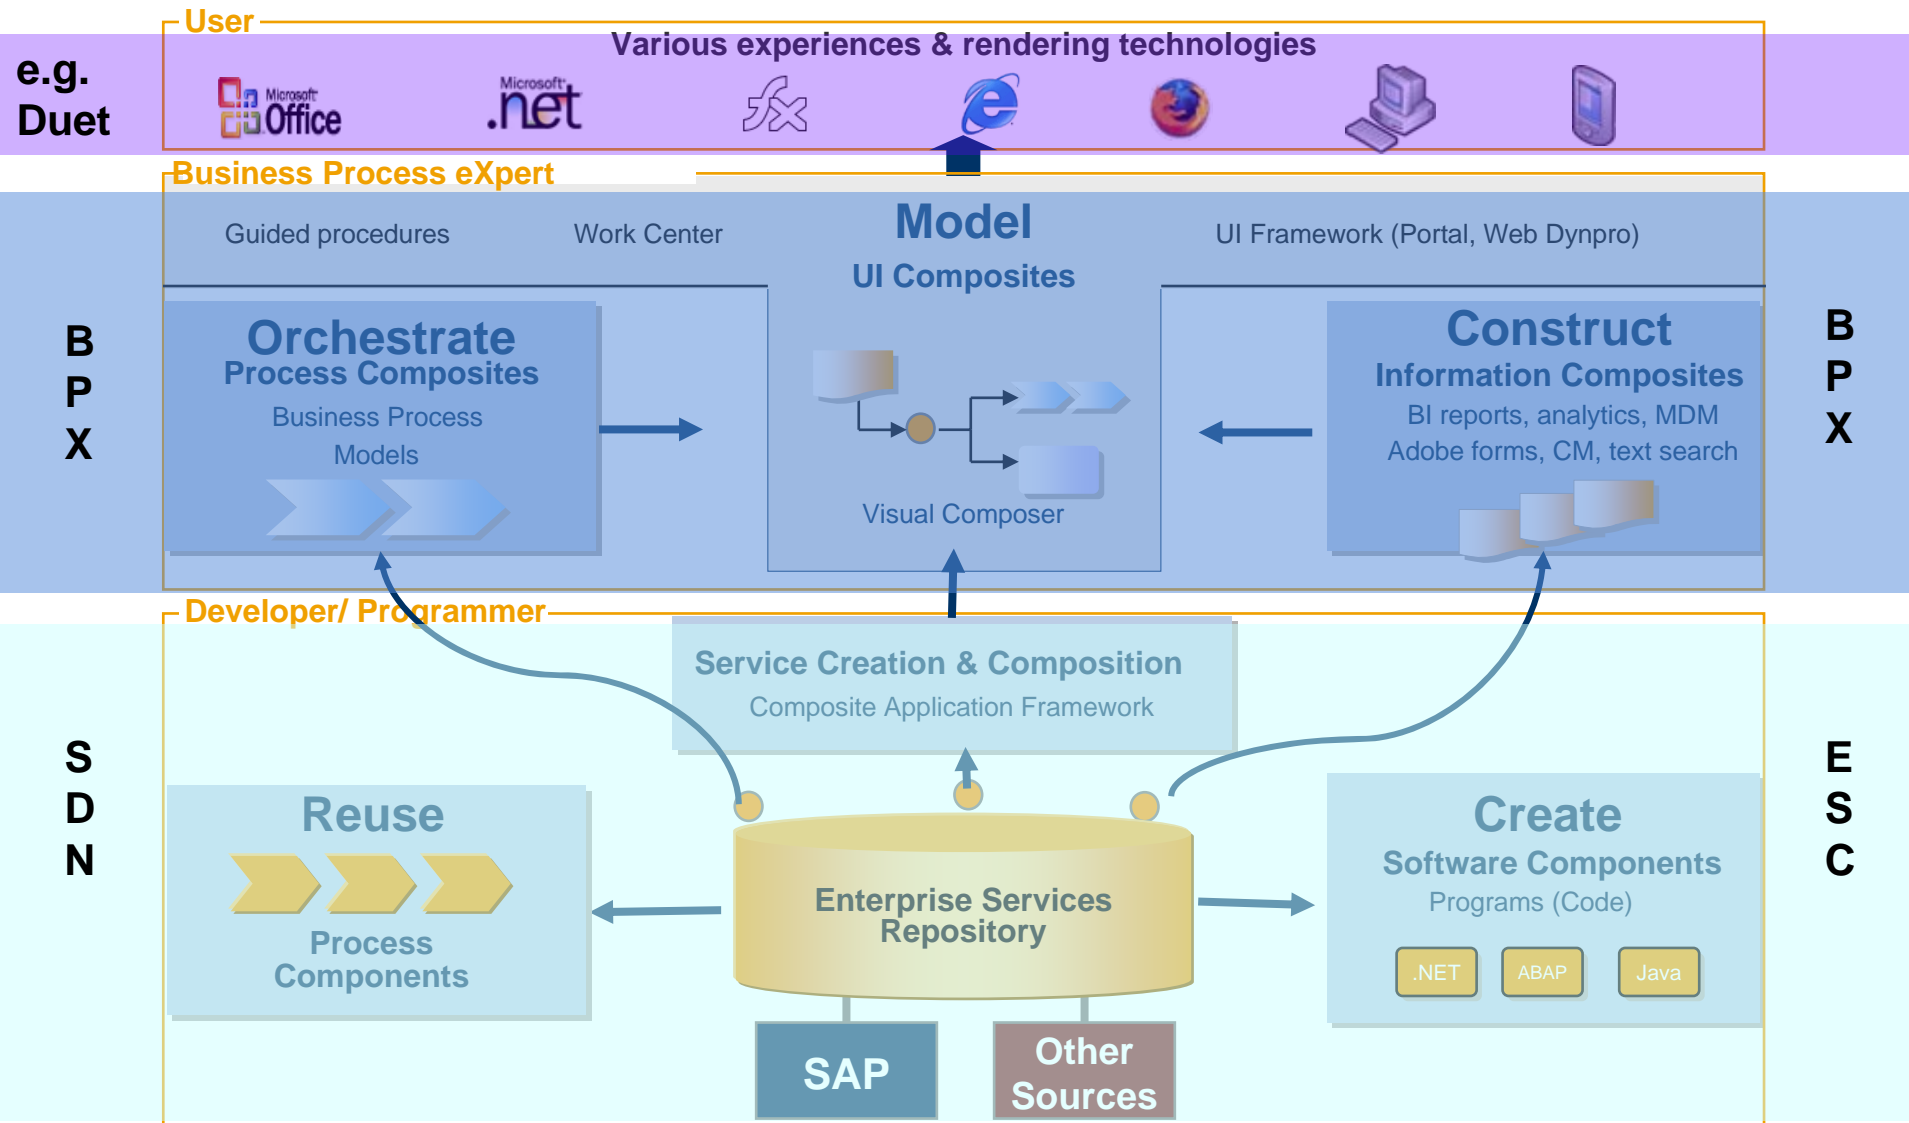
User

e.g.
Duet

Various experiences & rendering technologies

Microsoft Office

Microsoft .net

Business Process eXpert

B
P
X

Guided procedures

Work Center

Model

UI Composites

UI Framework (Portal, Web Dynpro)

B
P
X

Orchestrate
Process Composites
Business Process
Models

Visual Composer

Construct
Information Composites
BI reports, analytics, MDM
Adobe forms, CM, text search

Developer/ Programmer

S
D
N

Service Creation & Composition
Composite Application Framework

E
S
C

Reuse
Process
Components

Enterprise Services
Repository

Create
Software Components
Programs (Code)

.NET

ABAP

Java

SAP

Other
Sources